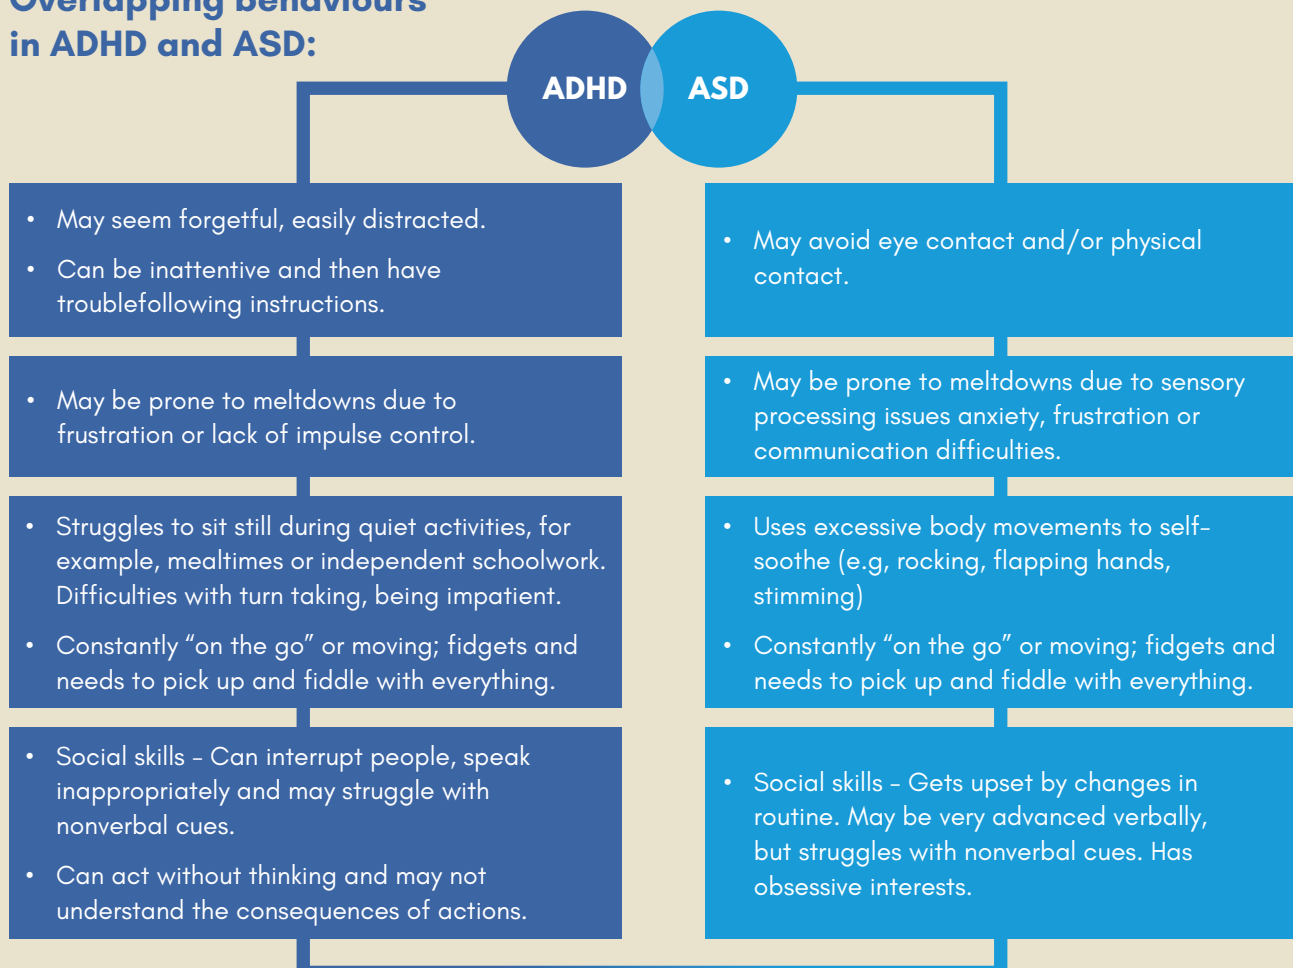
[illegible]
in ADHD and ASD:

ADHD

ASD

• May seem forgetful, easily distracted.
• Can be inattentive and then have troublefollowing instructions.

• May be prone to meltdowns due to frustration or lack of impulse control.

• Struggles to sit still during quiet activities, for example, mealtimes or independent schoolwork. Difficulties with turn taking, being impatient.
• Constantly "on the go" or moving; fidgets and needs to pick up and fiddle with everything.

• Social skills - Can interrupt people, speak inappropriately and may struggle with nonverbal cues.
• Can act without thinking and may not understand the consequences of actions.

• May avoid eye contact and/or physical contact.

• May be prone to meltdowns due to sensory processing issues anxiety, frustration or communication difficulties.

• Uses excessive body movements to self-soothe (e.g, rocking, flapping hands, stimming)
• Constantly "on the go" or moving; fidgets and needs to pick up and fiddle with everything.

• Social skills - Gets upset by changes in routine. May be very advanced verbally, but struggles with nonverbal cues. Has obsessive interests.